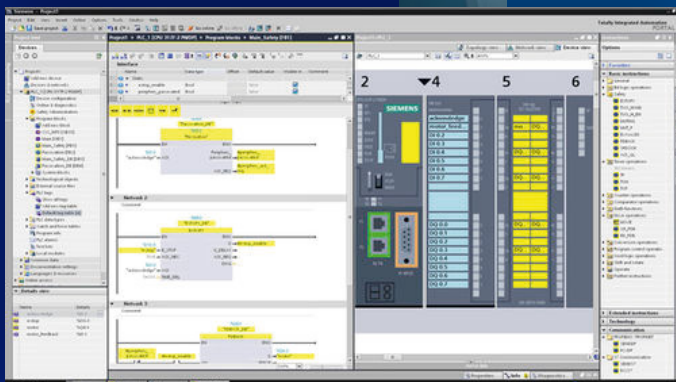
Siemens - Project1

Project Edit View Insert Online Options Tools Window Help

Totally Integrated Automation
PORTAL

Project tree

Devices

Project1
Add new device
Devices & networks
PLC_1 [CPU 315F-2 PN/DP]
Device configuration
Online & diagnostics
Program blocks
Add new block
Main [OB1]
Main_Safety [FB1]
System blocks
Technology objects
External source files
PLC tags
Show all tags
Add new tag table
Default tag table
PLC data types
Watch and force tables
Program info
PLC alarms
Text lists
Local modules
Common data
Documentation settings
Languages & resources
Online access

Details view

Name
Details

Project1 ▸ PLC_1 [CPU 315F-2 PN/DP] ▸ Program blocks ▸ Main_Safety [FB1]

Interface

Name
Data type
Offset
Default value
Initial value
Comment

Static
estop_enable
Bool
false
peripheral_acknowledge
Bool
false

Network 2
Comment

Network 3
Comment

Project1 ▸ PLC_1 [CPU 315F-2 PN/DP]

Topology view
Network view
Device view

PLC_1

2
4
5
6

SIEMENS

DI 0.0
DI 0.1
DI 0.2
DI 0.3
DI 0.4
DI 0.5
DI 0.6
DI 0.7

DQ 0.0
DQ 0.1
DQ 0.2
DQ 0.3
DQ 0.4
DQ 0.5
DQ 0.6
DQ 0.7

Instructions

Options

Favorites

Basic instructions
General
Bit logic operations
Safety
Timer operations
Counter operations
Comparator operations
Math functions
Move operations
Conversion operations
Program control operations
Word logic operations
Shift and rotate
Operate
Additional instructions

Extended instructions
Technology
Communication

Properties
Info
Diagnostics